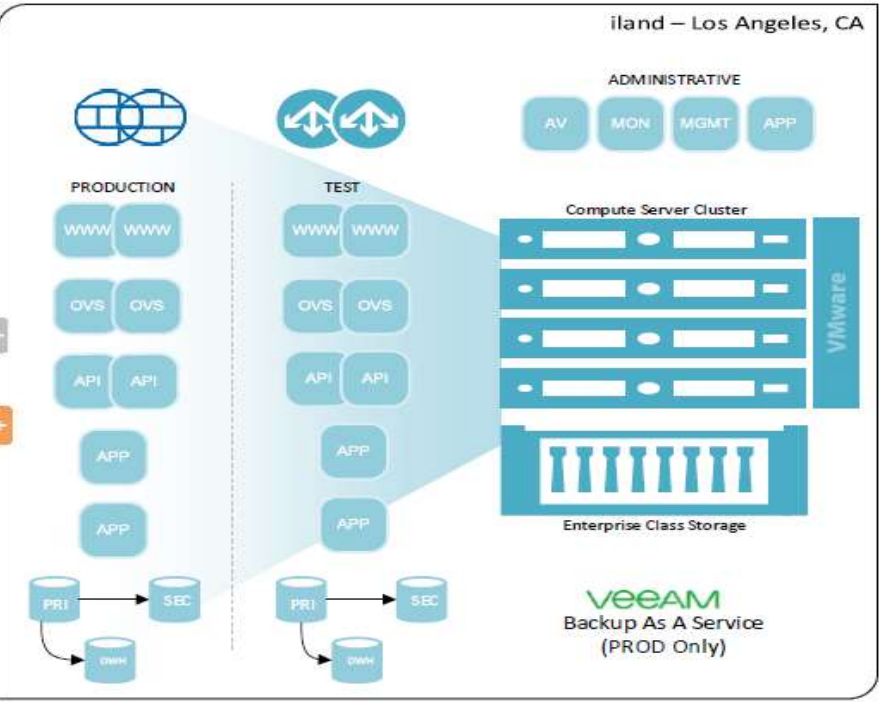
iland – Los Angeles, CA

ADMINISTRATIVE

AV MON MGMT APP

PRODUCTION

WWW WWW

OVS OVS

API API

APP

APP

PRI SEC

DWH

TEST

WWW WWW

OVS OVS

API API

APP

APP

PRI SEC

DWH

Compute Server Cluster

VMware

Enterprise Class Storage

VEEAM
Backup As A Service
(PROD Only)